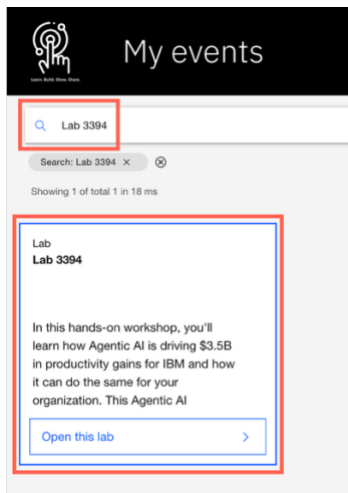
Learn. Build. Show. Share.

My events

Lab 3394

Search: Lab 3394 ×

Showing 1 of total 1 in 18 ms

Lab
Lab 3394

In this hands-on workshop, you'll learn how Agentic AI is driving $3.5B in productivity gains for IBM and how it can do the same for your organization. This Agentic AI

Open this lab >